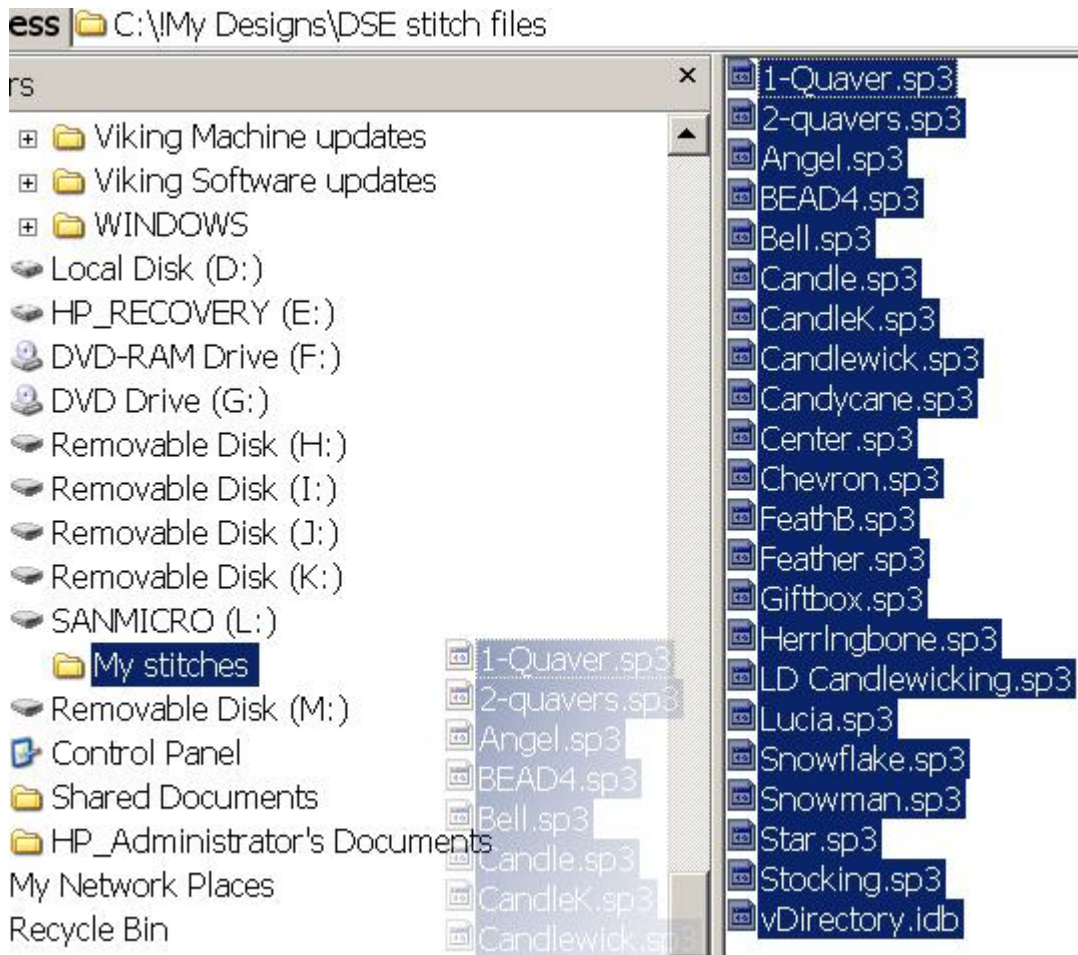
ess C:\!My Designs\DSE stitch files

rs ×

Viking Machine updates
Viking Software updates
WINDOWS
Local Disk (D:)
HP_RECOVERY (E:)
DVD-RAM Drive (F:)
DVD Drive (G:)
Removable Disk (H:)
Removable Disk (I:)
Removable Disk (J:)
Removable Disk (K:)
SANMICRO (L:)
My stitches
Removable Disk (M:)
Control Panel
Shared Documents
HP_Administrator's Documents
My Network Places
Recycle Bin

1-Quaver.sp3
2-quavers.sp3
Angel.sp3
BEAD4.sp3
Bell.sp3
Candle.sp3
CandleK.sp3
Candlewick.sp3

1-Quaver.sp3
2-quavers.sp3
Angel.sp3
BEAD4.sp3
Bell.sp3
Candle.sp3
CandleK.sp3
Candlewick.sp3
Candycane.sp3
Center.sp3
Chevron.sp3
FeathB.sp3
Feather.sp3
Giftbox.sp3
Herringbone.sp3
LD Candlewicking.sp3
Lucia.sp3
Snowflake.sp3
Snowman.sp3
Star.sp3
Stocking.sp3
vDirectory.idb